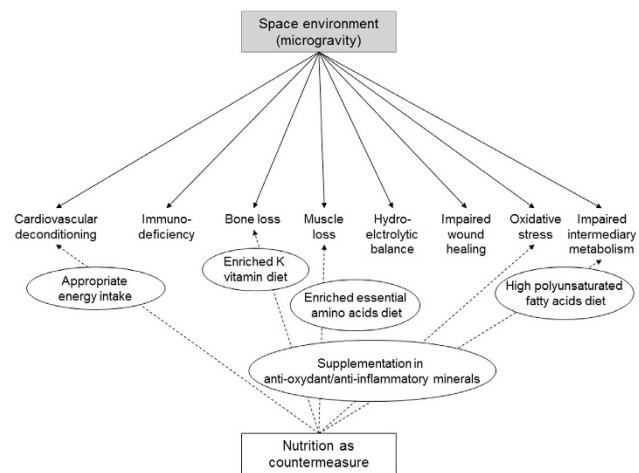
Space environment (microgravity)

Cardiovascular deconditioning

Immunodeficiency

Bone loss

Muscle loss

Hydro-elctrolytic balance

Impaired wound healing

Oxidative stress

Impaired intermediary metabolism

Appropriate energy intake

Enriched K vitamin diet

Enriched essential amino acids diet

High polyunsaturated fatty acids diet

Supplementation in anti-oxydant/anti-inflammatory minerals

Nutrition as countermeasure